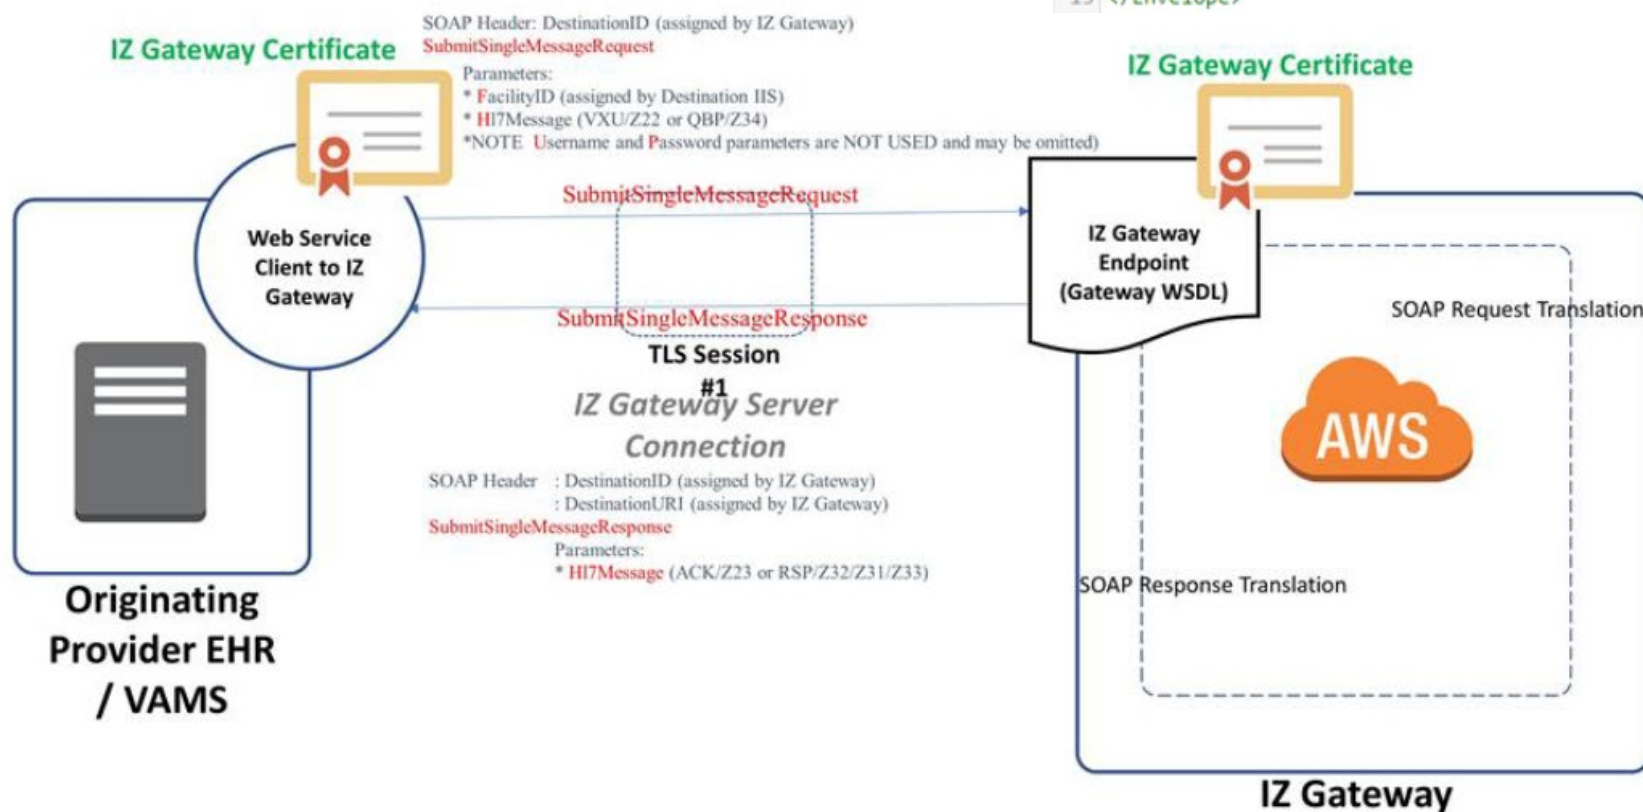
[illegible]

IZ Gateway Certificate

SOAP Header: DestinationID (assigned by IZ Gateway)
SubmitSingleMessageRequest
Parameters:
* FacilityID (assigned by Destination IIS)
* Hl7Message (VXU/Z22 or QBP/Z34)
*NOTE Username and Password parameters are NOT USED and may be omitted)

IZ Gateway Certificate

SubmitSingleMessageRequest

Web Service Client to IZ Gateway

IZ Gateway Endpoint (Gateway WSDL)

SubmitSingleMessageResponse

TLS Session #1

SOAP Request Translation

IZ Gateway Server Connection

AWS

SOAP Header : DestinationID (assigned by IZ Gateway)
: DestinationURI (assigned by IZ Gateway)
SubmitSingleMessageResponse
Parameters:
* Hl7Message (ACK/Z23 or RSP/Z32/Z31/Z33)

SOAP Response Translation

Originating Provider EHR / VAMS

IZ Gateway